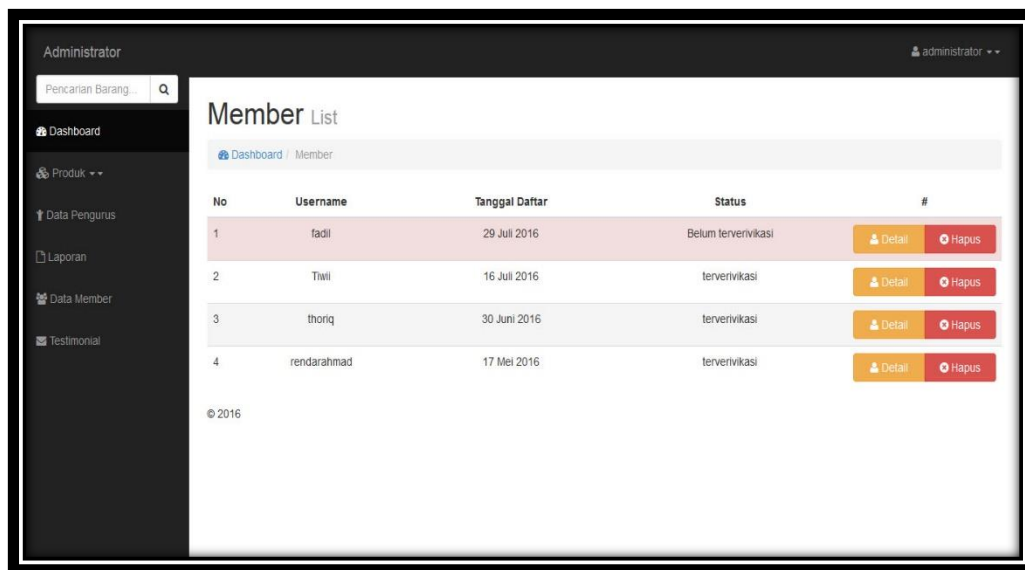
Administrator

administrator

Pencarian Barang...

Dashboard

Produk

Data Pengurus

Laporan

Data Member

Testimonial

Member List

Dashboard / Member

| No | Username | Tanggal Daftar | Status | # |
|---|---|---|---|---|
| 1 | fadil | 29 Juli 2016 | Belum terverivikasi | Detail Hapus |
| 2 | Tiwii | 16 Juli 2016 | terverivikasi | Detail Hapus |
| 3 | thoriq | 30 Juni 2016 | terverivikasi | Detail Hapus |
| 4 | rendarahmad | 17 Mei 2016 | terverivikasi | Detail Hapus |

© 2016